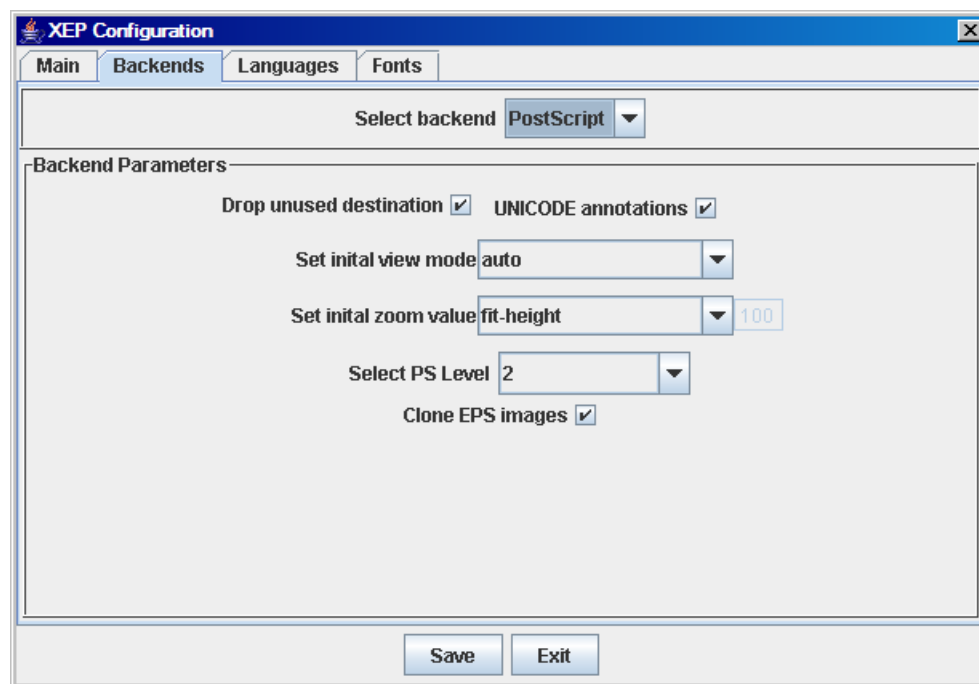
XEP Configuration

Main Backends Languages Fonts

Select backend PostScript

Backend Parameters

Drop unused destination ✓ UNICODE annotations ✓

Set inital view mode auto

Set inital zoom value fit-height 100

Select PS Level 2

Clone EPS images ✓

Save Exit